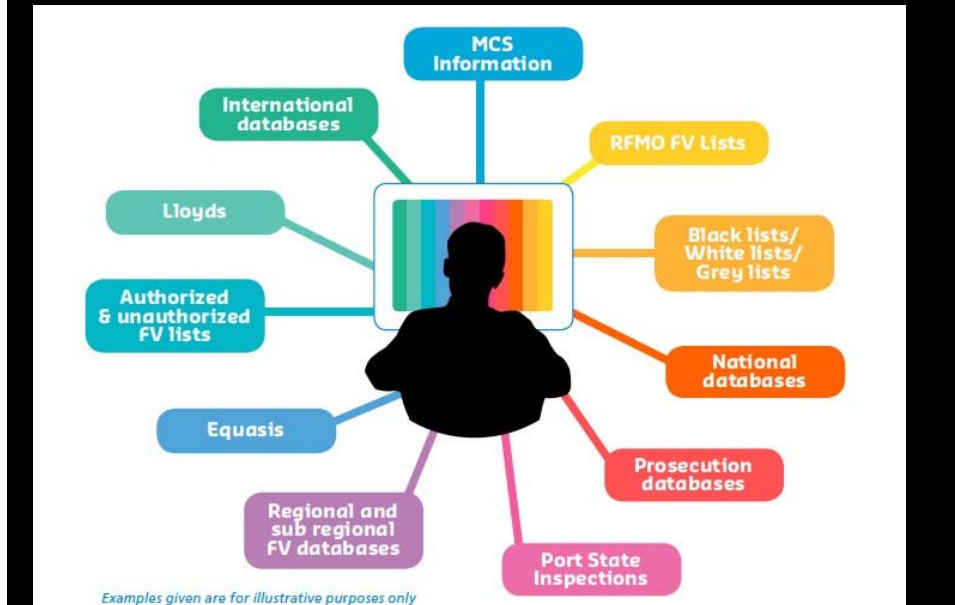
MCS Information

International databases

RFMO FV Lists

Lloyds

Black lists/ White lists/ Grey lists

Authorized & unauthorized FV lists

National databases

Equasis

Prosecution databases

Regional and sub regional FV databases

Port State Inspections

Examples given are for illustrative purposes only